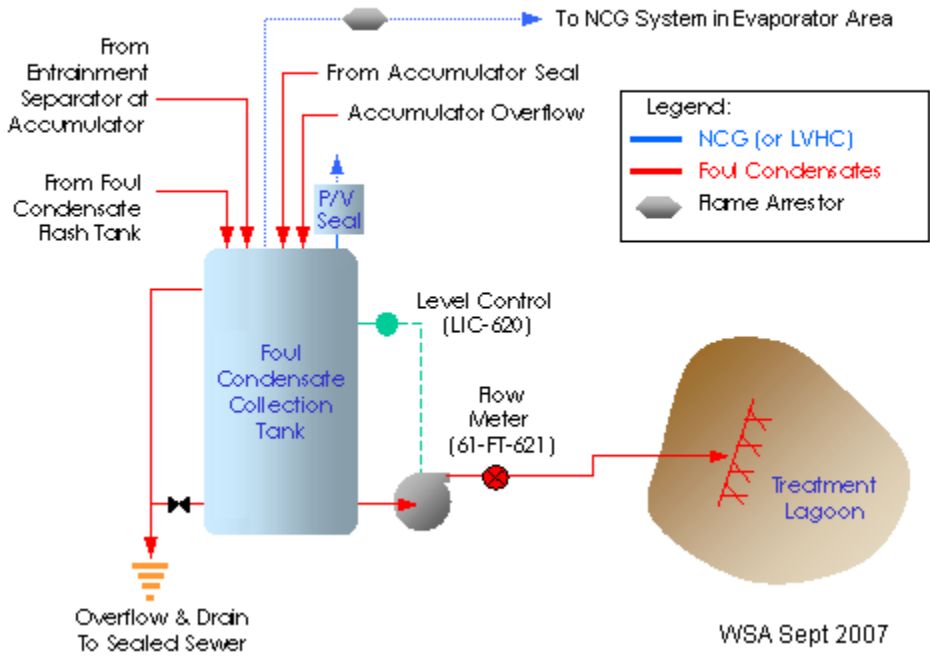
To NCG System in Evaporator Area

From Entrainment Separator at Accumulator

From Accumulator Seal

Accumulator Overflow

Legend:
NCG (or LVHC)
Foul Condensates
Flame Arrestor

From Foul Condensate Flash Tank

P/V Seal

Level Control (LIC-620)

Foul Condensate Collection Tank

Flow Meter (61-FT-621)

Treatment Lagoon

Overflow & Drain To Sealed Sewer

WSA Sept 2007